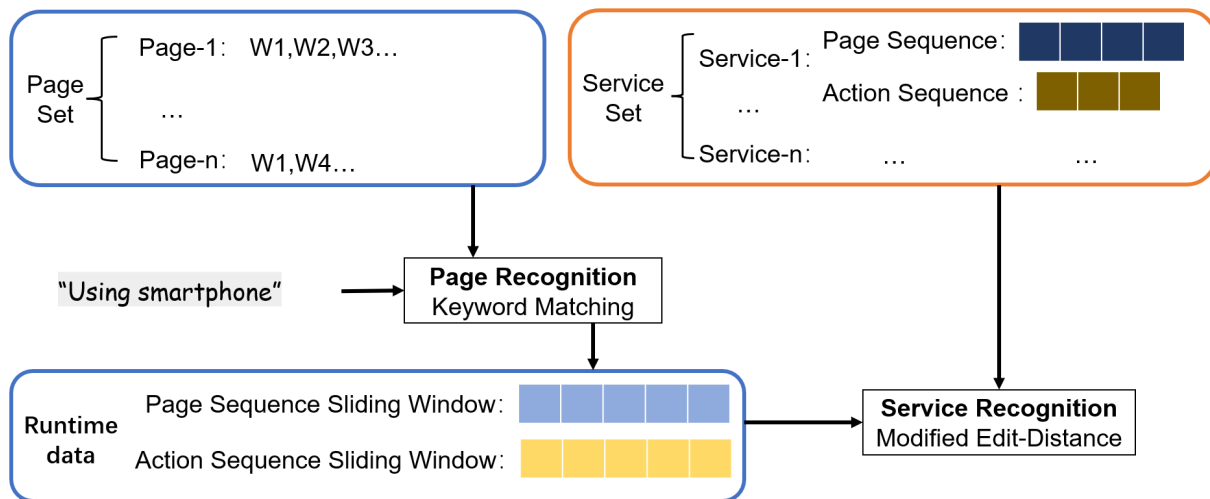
Page Set

Page-1: W1,W2,W3…

…

Page-n: W1,W4…

Service Set

Service-1: Page Sequence:

Action Sequence:

…

Service-n: … …

"Using smartphone"

Page Recognition
Keyword Matching

Runtime data

Page Sequence Sliding Window:

Action Sequence Sliding Window:

Service Recognition
Modified Edit-Distance